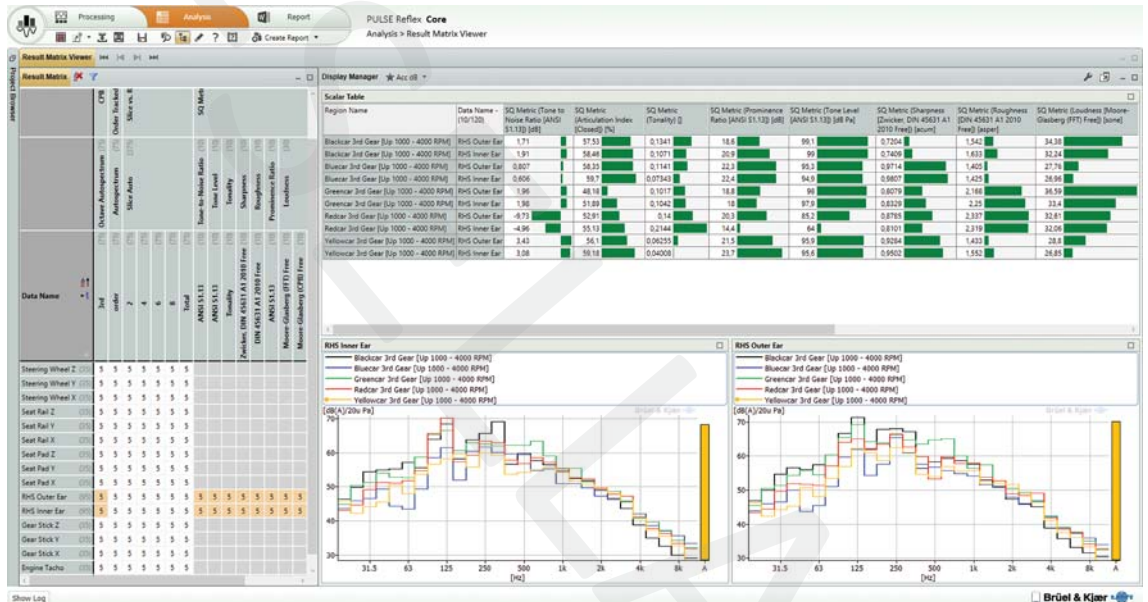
Processing Analysis Report
Create Report
PULSE Reflex Core
Analysis > Result Matrix Viewer

Result Matrix Viewer

Result Matrix

Project Browser

CPB Order Tracked Slice vs. X SQ Metr

Octave Autospectrum Autospectrum Slice Auto Tone-to-Noise Ratio Tone Level Tonality Sharpness Roughness Prominence Ratio Loudness

Data Name 3rd order 2 4 6 8 Total ANSI S1.13 ANSI S1.13 Tonality Zwicker, DIN 45631 A1 2010 Free DIN 45631 A1 2010 Free ANSI S1.13 Moore-Glasberg (FFT) Free Moore-Glasberg (CPB) Free

| Data Name | | | | | | | | | | | | | | | | |
|---|---|---|---|---|---|---|---|---|---|---|---|---|---|---|---|---|
| Steering Wheel Z | 5 | 5 | 5 | 5 | 5 | 5 | 5 | | | | | | | | | |
| Steering Wheel Y | 5 | 5 | 5 | 5 | 5 | 5 | 5 | | | | | | | | | |
| Steering Wheel X | 5 | 5 | 5 | 5 | 5 | 5 | 5 | | | | | | | | | |
| Seat Rail Z | 5 | 5 | 5 | 5 | 5 | 5 | 5 | | | | | | | | | |
| Seat Rail Y | 5 | 5 | 5 | 5 | 5 | 5 | 5 | | | | | | | | | |
| Seat Rail X | 5 | 5 | 5 | 5 | 5 | 5 | 5 | | | | | | | | | |
| Seat Pad Z | 5 | 5 | 5 | 5 | 5 | 5 | 5 | | | | | | | | | |
| Seat Pad Y | 5 | 5 | 5 | 5 | 5 | 5 | 5 | | | | | | | | | |
| Seat Pad X | 5 | 5 | 5 | 5 | 5 | 5 | 5 | | | | | | | | | |
| RHS Outer Ear | 5 | 5 | 5 | 5 | 5 | 5 | 5 | 5 | 5 | 5 | 5 | 5 | 5 | 5 | 5 | 5 |
| RHS Inner Ear | 5 | 5 | 5 | 5 | 5 | 5 | 5 | 5 | 5 | 5 | 5 | 5 | 5 | 5 | 5 | 5 |
| Gear Stick Z | 5 | 5 | 5 | 5 | 5 | 5 | 5 | | | | | | | | | |
| Gear Stick Y | 5 | 5 | 5 | 5 | 5 | 5 | 5 | | | | | | | | | |
| Gear Stick X | 5 | 5 | 5 | 5 | 5 | 5 | 5 | | | | | | | | | |
| Engine Tacho | 5 | 5 | 5 | 5 | 5 | 5 | 5 | | | | | | | | | |

Display Manager Acc dB

Scalar Table

| Region Name | Data Name - (10/120) | SQ Metric (Tone to Noise Ratio [ANSI S1.13]) [dB] | SQ Metric (Articulation Index [Closed]) [%] | SQ Metric (Tonality) [] | SQ Metric (Prominence Ratio [ANSI S1.13]) [dB] | SQ Metric (Tone Level [ANSI S1.13]) [dB Pa] | SQ Metric (Sharpness [Zwicker, DIN 45631 A1 2010 Free]) [acum] | SQ Metric (Roughness [DIN 45631 A1 2010 Free]) [asper] | SQ Metric (Loudness [Moore-Glasberg (FFT) Free]) [sone] |
|---|---|---|---|---|---|---|---|---|---|
| Blackcar 3rd Gear [Up 1000 - 4000 RPM] | RHS Outer Ear | 1,71 | 57,53 | 0,1341 | 18,6 | 99,1 | 0,7204 | 1,542 | 34,38 |
| Blackcar 3rd Gear [Up 1000 - 4000 RPM] | RHS Inner Ear | 1,91 | 58,46 | 0,1071 | 20,9 | 99 | 0,7409 | 1,633 | 32,24 |
| Bluecar 3rd Gear [Up 1000 - 4000 RPM] | RHS Outer Ear | 0,807 | 58,35 | 0,1141 | 22,3 | 95,3 | 0,9714 | 1,405 | 27,76 |
| Bluecar 3rd Gear [Up 1000 - 4000 RPM] | RHS Inner Ear | 0,606 | 59,7 | 0,07343 | 22,4 | 94,9 | 0,9807 | 1,425 | 26,96 |
| Greencar 3rd Gear [Up 1000 - 4000 RPM] | RHS Outer Ear | 1,96 | 48,18 | 0,1017 | 18,8 | 98 | 0,8079 | 2,168 | 36,59 |
| Greencar 3rd Gear [Up 1000 - 4000 RPM] | RHS Inner Ear | 1,98 | 51,89 | 0,1042 | 18 | 97,9 | 0,8329 | 2,25 | 33,4 |
| Redcar 3rd Gear [Up 1000 - 4000 RPM] | RHS Outer Ear | -9,73 | 52,91 | 0,14 | 20,3 | 85,2 | 0,8785 | 2,337 | 32,61 |
| Redcar 3rd Gear [Up 1000 - 4000 RPM] | RHS Inner Ear | -4,96 | 55,13 | 0,2144 | 14,4 | 64 | 0,8101 | 2,319 | 32,06 |
| Yellowcar 3rd Gear [Up 1000 - 4000 RPM] | RHS Outer Ear | 3,43 | 56,1 | 0,06255 | 21,5 | 95,9 | 0,9284 | 1,433 | 28,8 |
| Yellowcar 3rd Gear [Up 1000 - 4000 RPM] | RHS Inner Ear | 3,08 | 59,18 | 0,04008 | 23,7 | 95,6 | 0,9502 | 1,552 | 26,85 |

RHS Inner Ear
Blackcar 3rd Gear [Up 1000 - 4000 RPM]
Bluecar 3rd Gear [Up 1000 - 4000 RPM]
Greencar 3rd Gear [Up 1000 - 4000 RPM]
Redcar 3rd Gear [Up 1000 - 4000 RPM]
Yellowcar 3rd Gear [Up 1000 - 4000 RPM]
[dB(A)/20u Pa]
Brüel & Kjær
70 60 50 40 30
31.5 63 125 250 500 1k 2k 4k 8k A
[Hz]

RHS Outer Ear
Blackcar 3rd Gear [Up 1000 - 4000 RPM]
Bluecar 3rd Gear [Up 1000 - 4000 RPM]
Greencar 3rd Gear [Up 1000 - 4000 RPM]
Redcar 3rd Gear [Up 1000 - 4000 RPM]
Yellowcar 3rd Gear [Up 1000 - 4000 RPM]
[dB(A)/20u Pa]
Brüel & Kjær
70 60 50 40 30
31.5 63 125 250 500 1k 2k 4k 8k A
[Hz]

Show Log
Brüel & Kjær